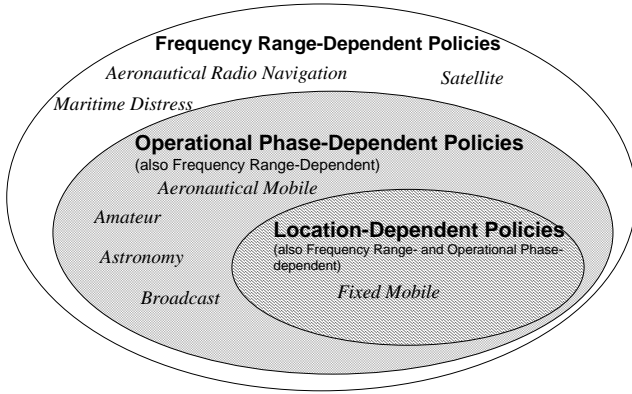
Frequency Range-Dependent Policies

Aeronautical Radio Navigation

Satellite

Maritime Distress

Operational Phase-Dependent Policies
(also Frequency Range-Dependent)

Aeronautical Mobile

Amateur

Astronomy

Broadcast

Location-Dependent Policies
(also Frequency Range- and Operational Phase-dependent)

Fixed Mobile